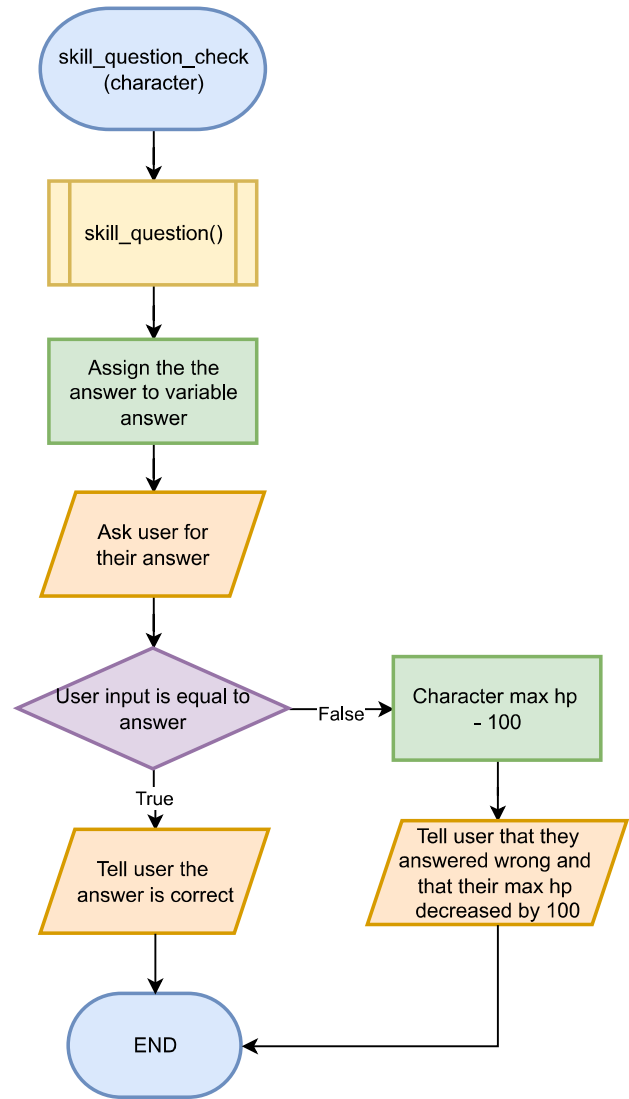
skill_question_check (character)

skill_question()

Assign the the answer to variable answer

Ask user for their answer

User input is equal to answer

False

Character max hp - 100

True

Tell user the answer is correct

Tell user that they answered wrong and that their max hp decreased by 100

END